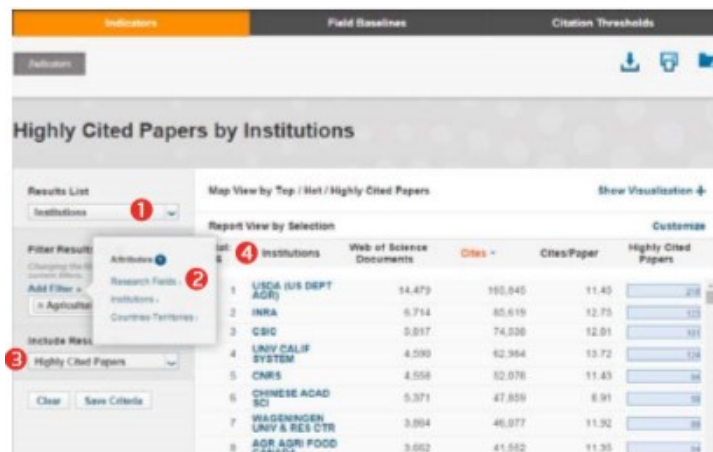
Indicators | Field Baselines | Citation Thresholds

Indicators

Highly Cited Papers by Institutions

Results List
Institutions
1

Filter Results
Changing the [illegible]
Add Filter »
× Agricultu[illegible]

Attributes
Research Fields ›
2
Institutions ›
Countries/Territories ›

Include Resu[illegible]
3
Highly Cited Papers

Clear | Save Criteria

Map View by Top / Hot / Highly Cited Papers
Show Visualization +

Report View by Selection
Customize

| Sel. # | 4 Institutions | Web of Science Documents | Cites | Cites/Paper | Highly Cited Papers |
|---|---|---|---|---|---|
| 1 | USDA (US DEPT AGR) | 14,479 | 165,845 | 11.45 | 219 |
| 2 | INRA | 6,714 | 85,619 | 12.75 | 123 |
| 3 | CSIC | 5,817 | 74,538 | 12.81 | 101 |
| 4 | UNIV CALIF SYSTEM | 4,590 | 62,984 | 13.72 | 124 |
| 5 | CNRS | 4,558 | 52,076 | 11.43 | 94 |
| 6 | CHINESE ACAD SCI | 5,371 | 47,859 | 8.91 | 58 |
| 7 | WAGENINGEN UNIV & RES CTR | 3,864 | 46,077 | 11.92 | 88 |
| 8 | AGR AGRI FOOD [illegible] | 3,652 | 41,552 | 11.35 | 54 |